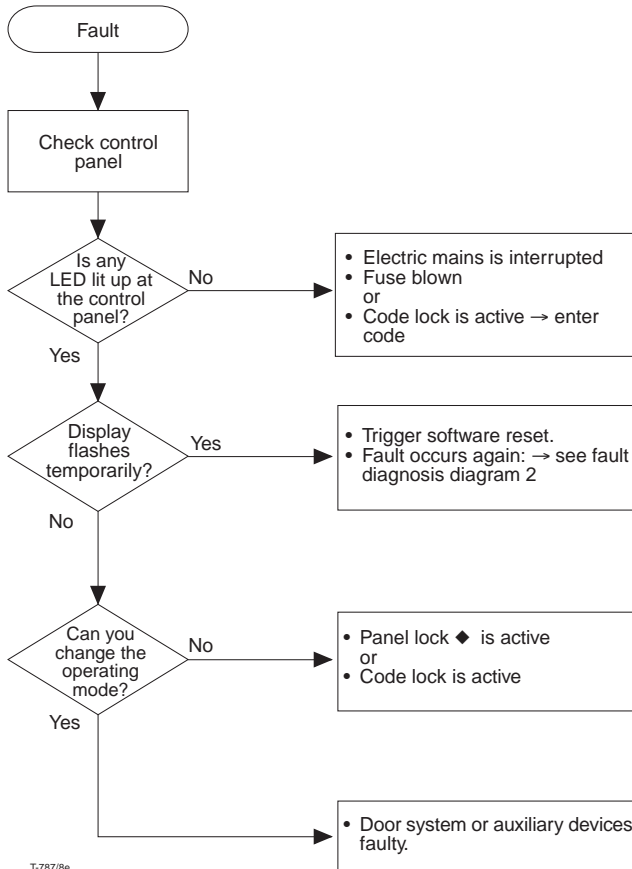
Fault

Check control panel

Is any LED lit up at the control panel?

No

• Electric mains is interrupted
• Fuse blown
or
• Code lock is active → enter code

Yes

Display flashes temporarily?

Yes

• Trigger software reset.
• Fault occurs again: → see fault diagnosis diagram 2

No

Can you change the operating mode?

No

• Panel lock ◆ is active
or
• Code lock is active

Yes

• Door system or auxiliary devices faulty.

T-787/8e